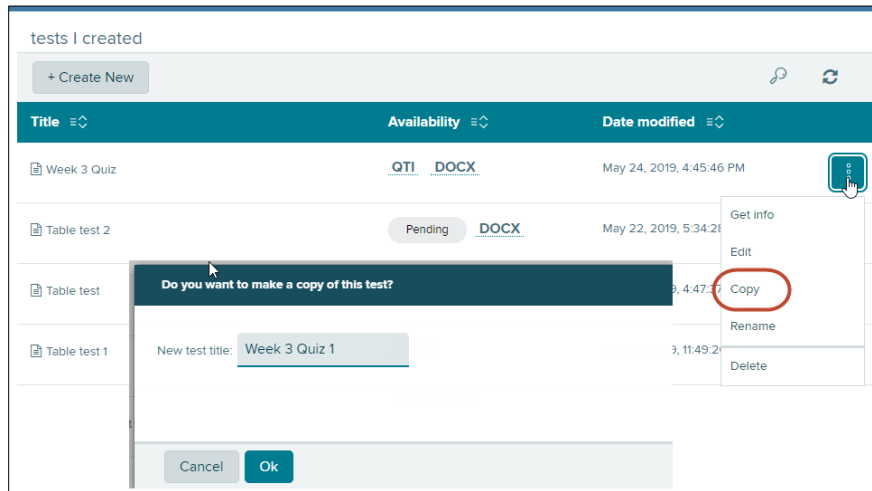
tests I created

+ Create New

| Title | Availability | Date modified |
|---|---|---|
| Week 3 Quiz | QTI DOCX | May 24, 2019, 4:45:46 PM |
| Table test 2 | Pending DOCX | May 22, 2019, 5:34:2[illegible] |
| Table test | | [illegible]9, 4:47:3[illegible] |
| Table test 1 | | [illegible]9, 11:49:2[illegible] |

Get info
Edit
Copy
Rename
Delete

Do you want to make a copy of this test?

New test title: Week 3 Quiz 1

Cancel
Ok